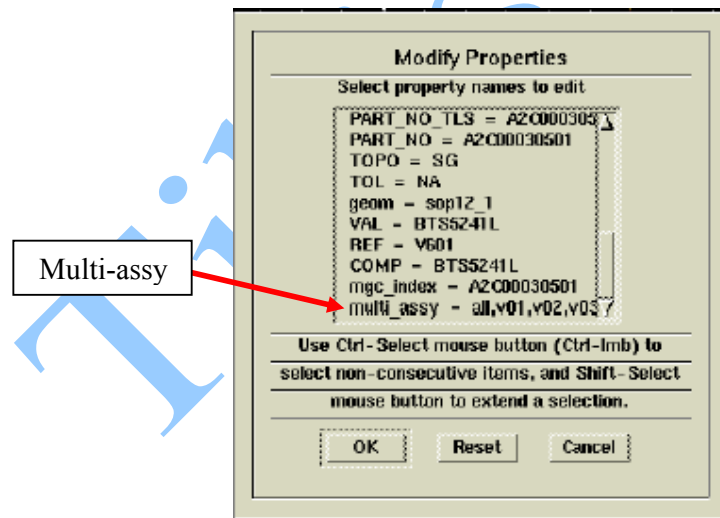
Modify Properties

Select property names to edit

PART_NO_TLS = A2C000305
PART_NO = A2C00030501
TOPO = SG
TOL = NA
geom = sop12_1
VAL = BTS5241L
REF = V601
COMP = BTS5241L
mgc_index = A2C00030501
multi_assy = all,v01,v02,v03

Multi-assy

Use Ctrl-Select mouse button (Ctrl-lmb) to select non-consecutive items, and Shift-Select mouse button to extend a selection.

OK Reset Cancel